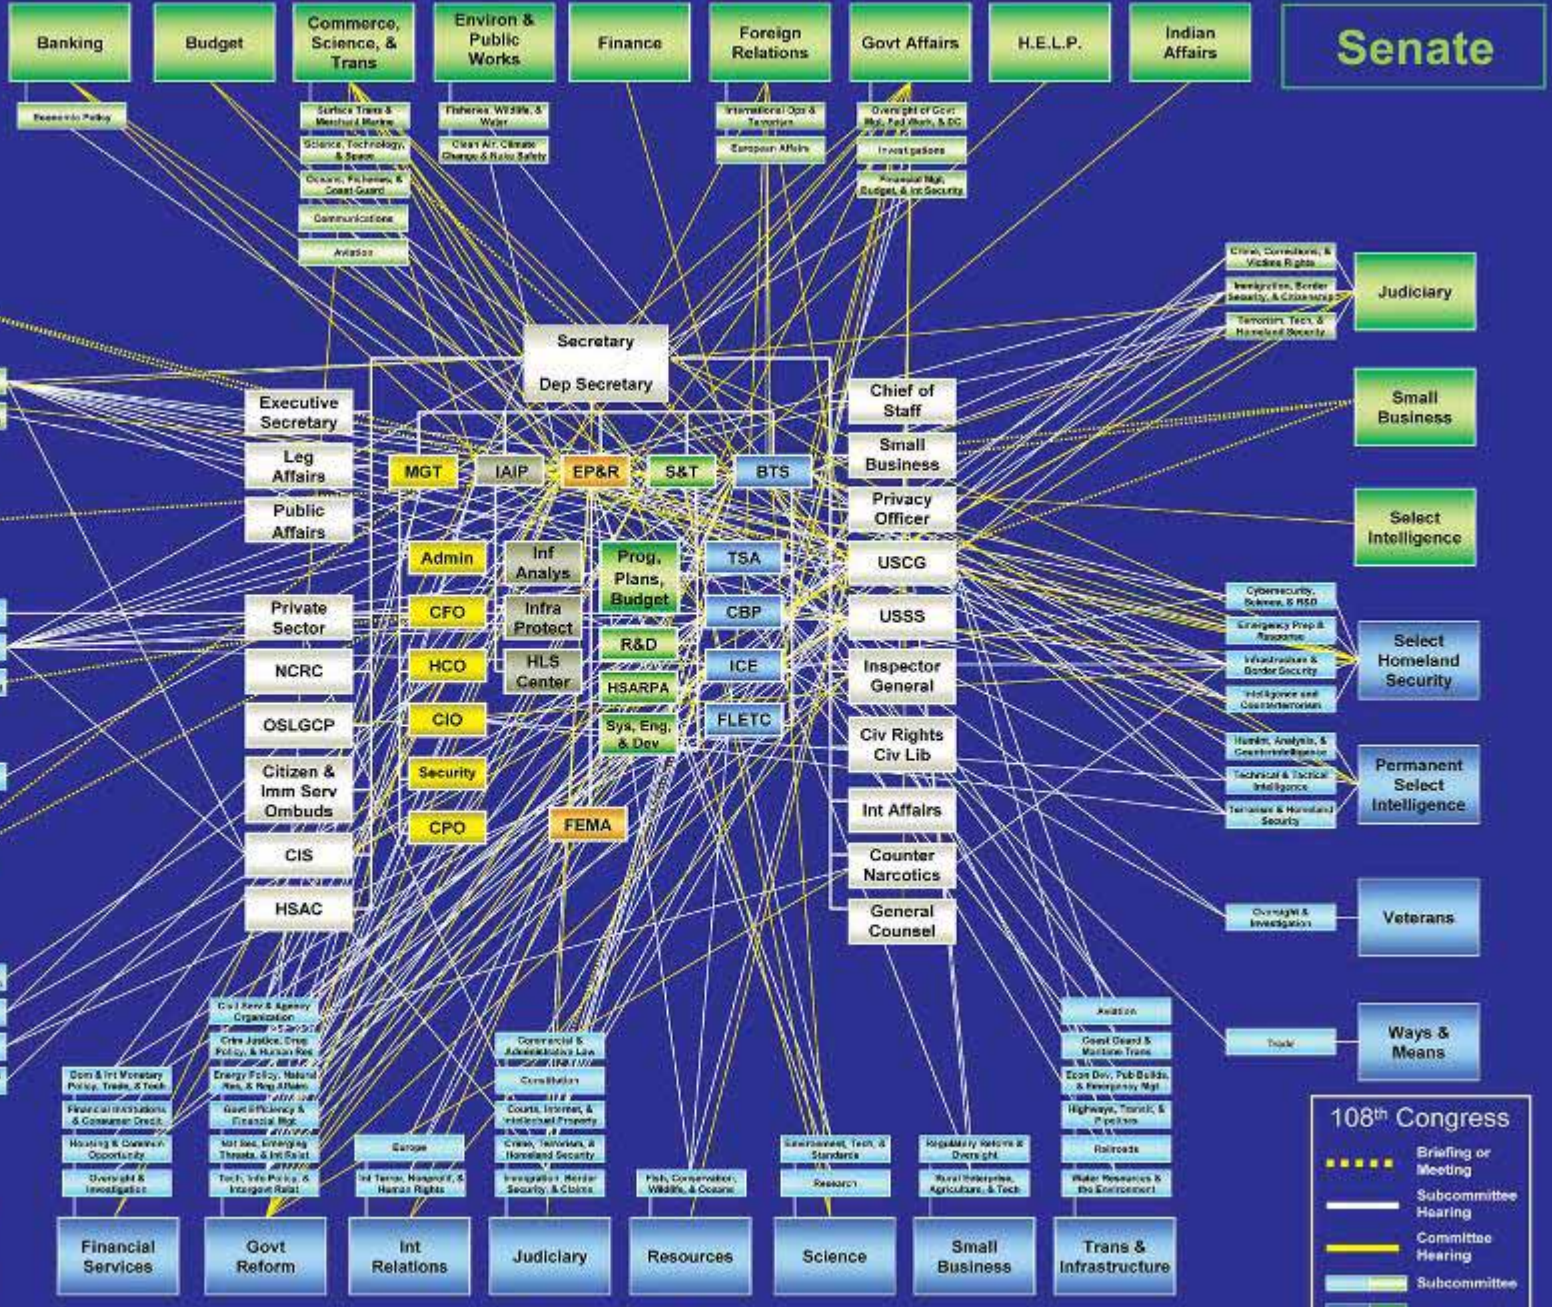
Banking

Budget

Commerce, Science, & Trans

Environ & Public Works

Finance

Foreign Relations

Govt Affairs

H.E.L.P.

Indian Affairs

Senate

Economic Policy

Surface Trans & Merchant Marine

Science, Technology, & Space

Oceans, Fisheries, & Coast Guard

Communications

Aviation

Fisheries, Wildlife, & Water

Clean Air, Climate Change & Nuke Safety

International Ops & Terrorism

European Affairs

Oversight of Govt Mgt, Fed Work, & DC

Investigations

Financial Mgt, Budget, & Int Security

Crime, Corrections, & Victims Rights

Immigration, Border Security, & Citizenship

Terrorism, Tech, & Homeland Security

Judiciary

Small Business

Select Intelligence

Secretary

Dep Secretary

Executive Secretary

Leg Affairs

Public Affairs

MGT

IAIP

EP&R

S&T

BTS

Chief of Staff

Small Business

Privacy Officer

Admin

Inf Analys

Prog, Plans, Budget

TSA

USCG

CFO

Infra Protect

CBP

USSS

Private Sector

NCRC

HCO

HLS Center

R&D

HSARPA

ICE

Inspector General

OSLGCP

CIO

Sys, Eng, & Dev

FLETC

Civ Rights Civ Lib

Citizen & Imm Serv Ombuds

Security

CPO

FEMA

Int Affairs

CIS

Counter Narcotics

HSAC

General Counsel

Cybersecurity, Science, & R&D

Emergency Prep & Response

Infrastructure & Border Security

Intelligence and Counterterrorism

Select Homeland Security

Humint, Analysis, & Counterintelligence

Technical & Tactical Intelligence

Terrorism & Homeland Security

Permanent Select Intelligence

Oversight & Investigation

Veterans

Trade

Ways & Means

Civil Serv & Agency Organization

Crim Justice, Drug Policy, & Human Res

Energy Policy, Natural Res, & Reg Affairs

Govt Efficiency & Financial Mgt

Nat Sec, Emerging Threats, & Int Relat

Tech, Info Policy, & Intergovt Relat

Dom & Int Monetary Policy, Trade, & Tech

Financial Institutions & Consumer Credit

Housing & Community Opportunity

Oversight & Investigation

Europe

Int Terror, Nonprolif, & Human Rights

Commercial & Administrative Law

Constitution

Courts, Internet, & Intellectual Property

Crime, Terrorism, & Homeland Security

Immigration, Border Security, & Claims

Fish, Conservation, Wildlife, & Oceans

Environment, Tech, & Standards

Research

Regulatory Reform & Oversight

Rural Enterprise, Agriculture, & Tech

Aviation

Coast Guard & Maritime Trans

Econ Dev, Pub Builds, & Emergency Mgt

Highways, Transit, & Pipelines

Railroads

Water Resources & the Environment

Financial Services

Govt Reform

Int Relations

Judiciary

Resources

Science

Small Business

Trans & Infrastructure

108th Congress

Briefing or Meeting

Subcommittee Hearing

Committee Hearing

Subcommittee